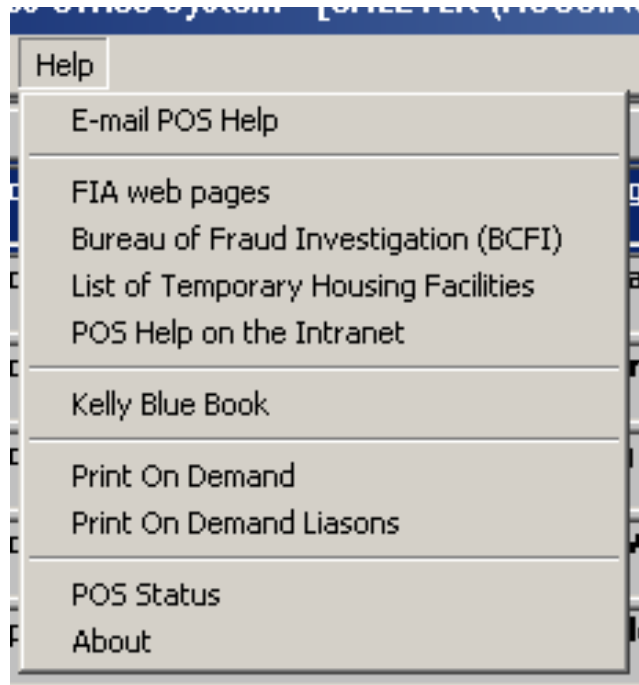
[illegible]

Help

E-mail POS Help

FIA web pages
Bureau of Fraud Investigation (BCFI)
List of Temporary Housing Facilities
POS Help on the Intranet

Kelly Blue Book

Print On Demand
Print On Demand Liasons

POS Status
About